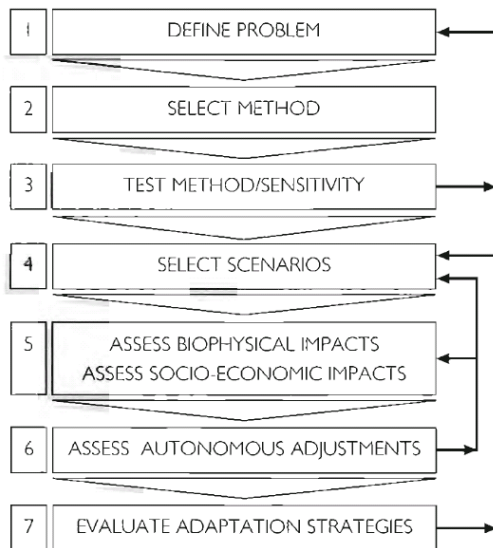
1 DEFINE PROBLEM

2 SELECT METHOD

3 TEST METHOD/SENSITIVITY

4 SELECT SCENARIOS

5 ASSESS BIOPHYSICAL IMPACTS
ASSESS SOCIO-ECONOMIC IMPACTS

6 ASSESS AUTONOMOUS ADJUSTMENTS

7 EVALUATE ADAPTATION STRATEGIES